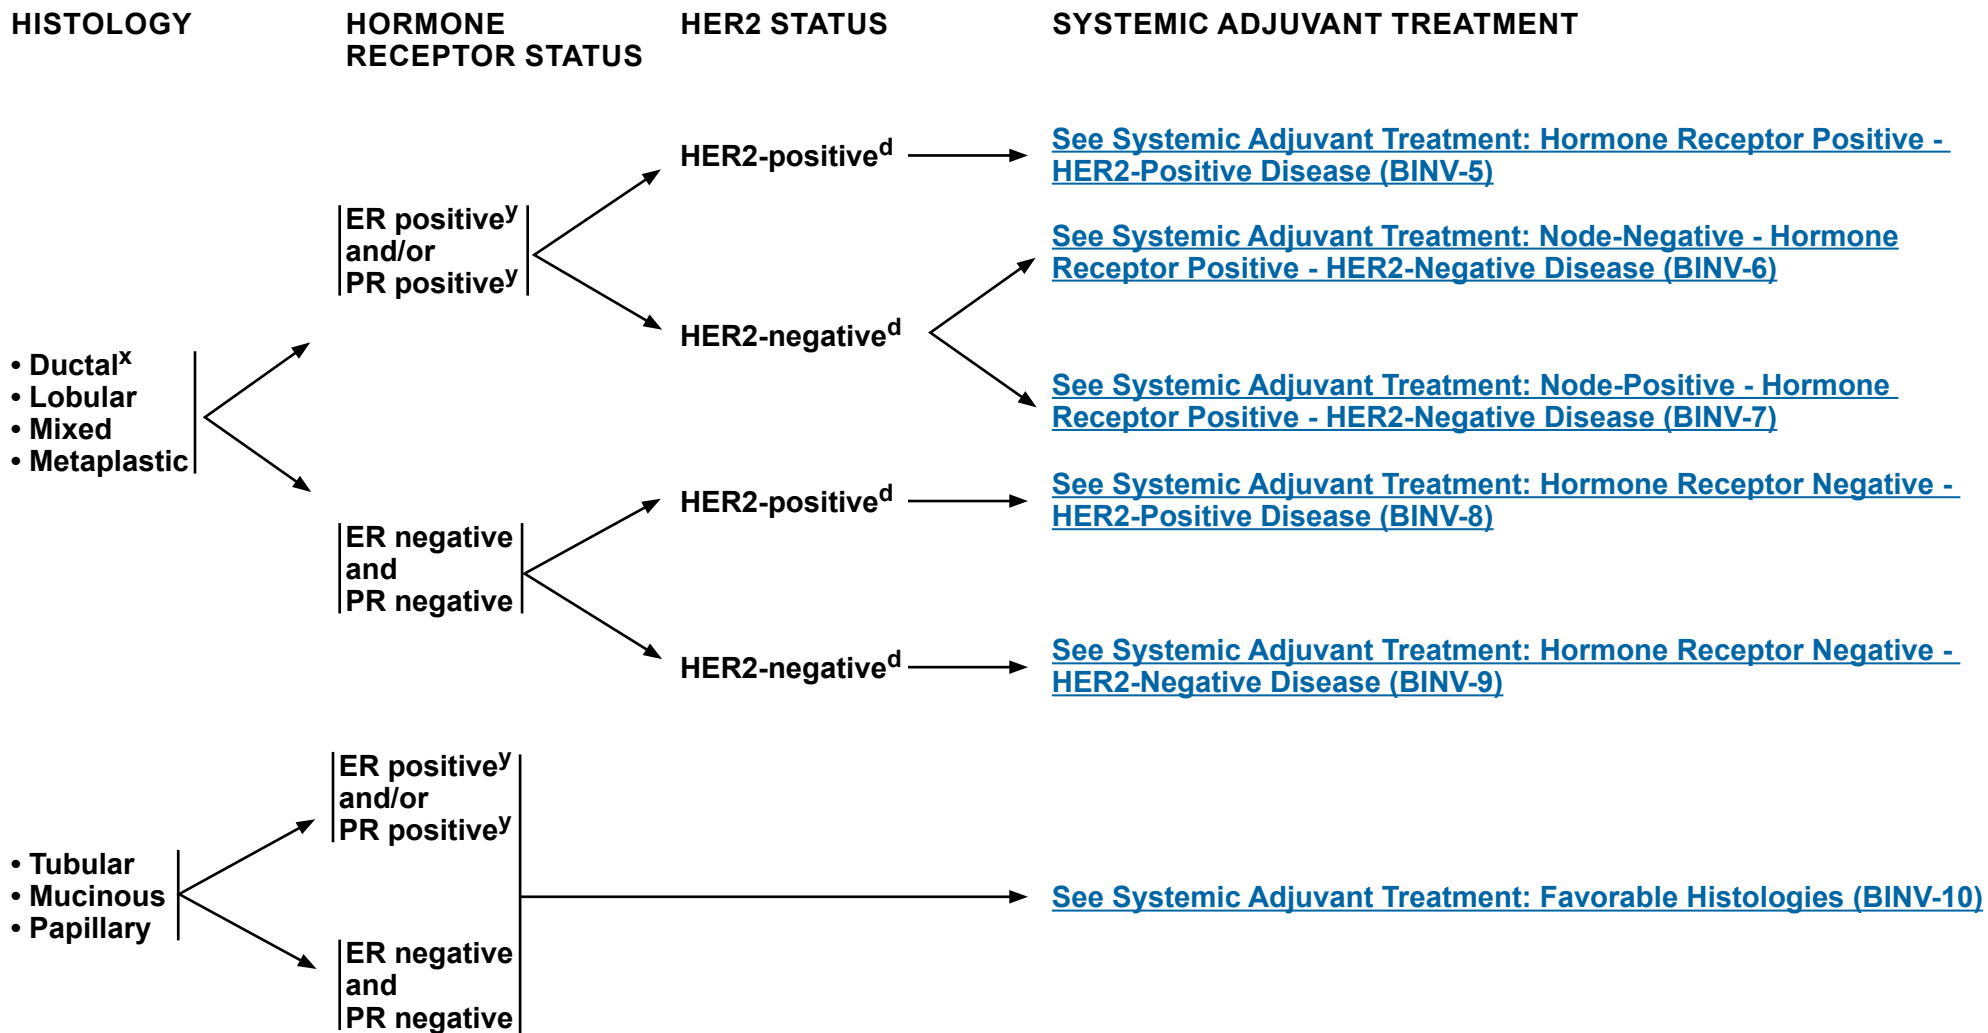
HISTOLOGY

HORMONE RECEPTOR STATUS

HER2 STATUS

SYSTEMIC ADJUVANT TREATMENT

• Ductal$^x$
• Lobular
• Mixed
• Metaplastic

ER positive$^y$ and/or PR positive$^y$

HER2-positive$^d$

See Systemic Adjuvant Treatment: Hormone Receptor Positive - HER2-Positive Disease (BINV-5)

HER2-negative$^d$

See Systemic Adjuvant Treatment: Node-Negative - Hormone Receptor Positive - HER2-Negative Disease (BINV-6)

See Systemic Adjuvant Treatment: Node-Positive - Hormone Receptor Positive - HER2-Negative Disease (BINV-7)

ER negative and PR negative

HER2-positive$^d$

See Systemic Adjuvant Treatment: Hormone Receptor Negative - HER2-Positive Disease (BINV-8)

HER2-negative$^d$

See Systemic Adjuvant Treatment: Hormone Receptor Negative - HER2-Negative Disease (BINV-9)

• Tubular
• Mucinous
• Papillary

ER positive$^y$ and/or PR positive$^y$

ER negative and PR negative

See Systemic Adjuvant Treatment: Favorable Histologies (BINV-10)